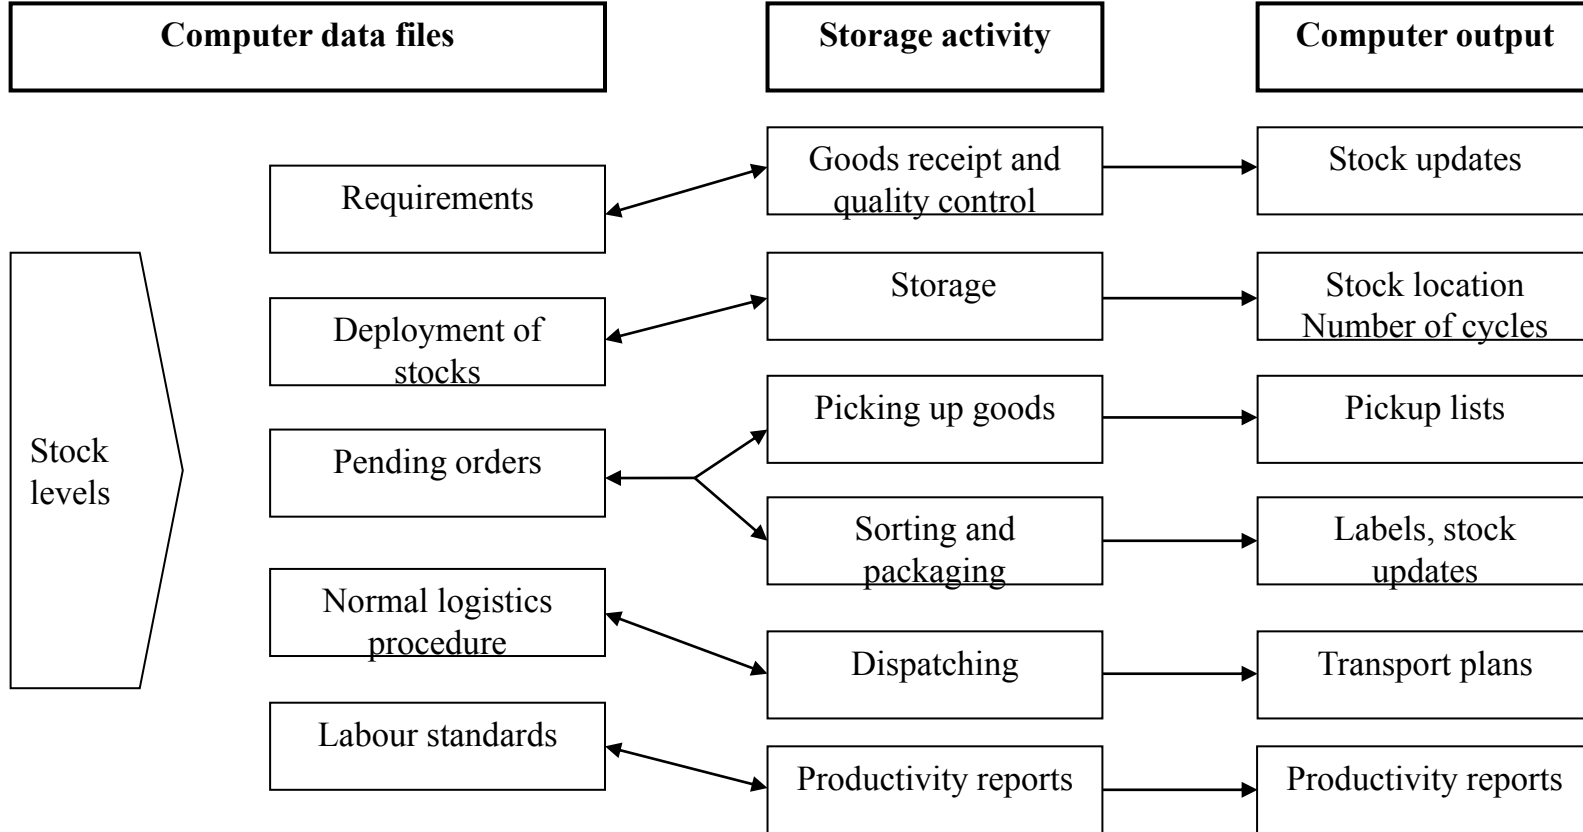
Computer data files

Storage activity

Computer output

Stock levels

Requirements

Deployment of stocks

Pending orders

Normal logistics procedure

Labour standards

Goods receipt and quality control

Storage

Picking up goods

Sorting and packaging

Dispatching

Productivity reports

Stock updates

Stock location Number of cycles

Pickup lists

Labels, stock updates

Transport plans

Productivity reports